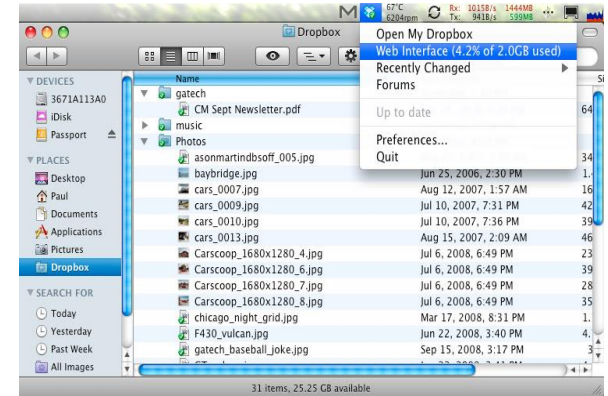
67°C 6204rpm Rx: 1015B/s Tx: 941B/s 1444MB 599MB

Dropbox

Open My Dropbox
Web Interface (4.2% of 2.0GB used)
Recently Changed
Forums
Up to date
Preferences...
Quit

DEVICES
3671A113A0
iDisk
Passport
PLACES
Desktop
Paul
Documents
Applications
Pictures
Dropbox
SEARCH FOR
Today
Yesterday
Past Week
All Images

Name
gatech
CM Sept Newsletter.pdf
music
Photos
asonmartindbsoff_005.jpg
baybridge.jpg
cars_0007.jpg
cars_0009.jpg
cars_0010.jpg
cars_0013.jpg
Carscoop_1680x1280_4.jpg
Carscoop_1680x1280_6.jpg
Carscoop_1680x1280_7.jpg
Carscoop_1680x1280_8.jpg
chicago_night_grid.jpg
F430_vulcan.jpg
gatech_baseball_joke.jpg

Jun 25, 2006, 2:30 PM
Aug 12, 2007, 1:57 AM
Jul 10, 2007, 7:31 PM
Jul 10, 2007, 7:36 PM
Aug 15, 2007, 2:09 AM
Jul 6, 2008, 6:49 PM
Jul 6, 2008, 6:49 PM
Jul 6, 2008, 6:49 PM
Jul 6, 2008, 6:49 PM
Mar 17, 2008, 8:31 PM
Jun 22, 2008, 3:40 PM
Sep 15, 2008, 3:17 PM

31 items, 25.25 GB available